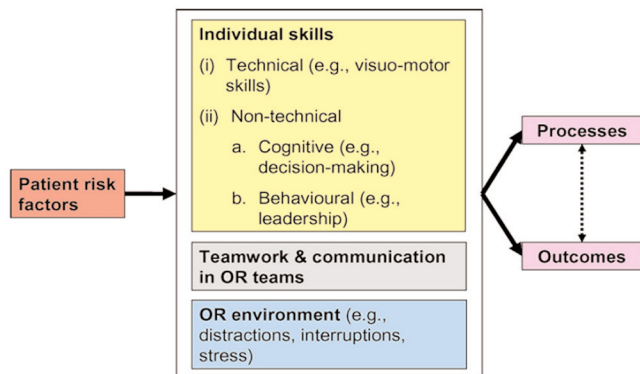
Patient risk factors

Individual skills

(i) Technical (e.g., visuo-motor skills)

(ii) Non-technical

a. Cognitive (e.g., decision-making)

b. Behavioural (e.g., leadership)

Teamwork & communication in OR teams

OR environment (e.g., distractions, interruptions, stress)

Processes

Outcomes